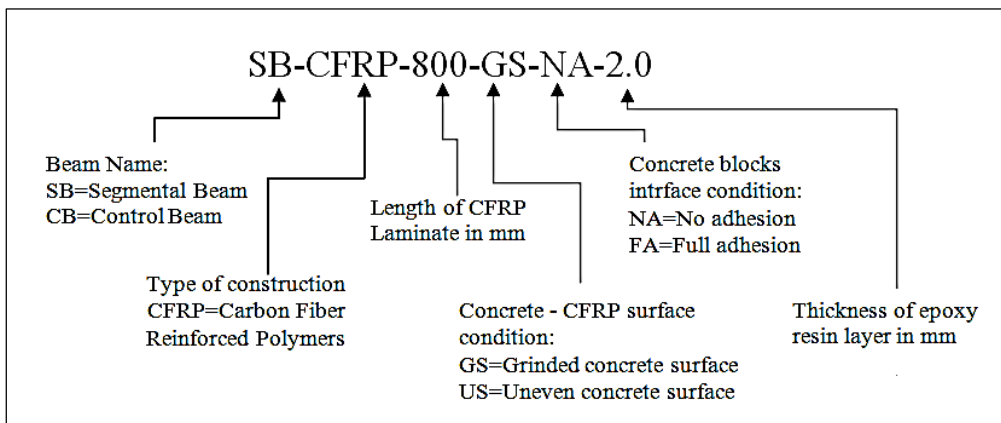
SB-CFRP-800-GS-NA-2.0

Beam Name:
SB=Segmental Beam
CB=Control Beam

Type of construction
CFRP=Carbon Fiber
Reinforced Polymers

Length of CFRP
Laminate in mm

Concrete - CFRP surface condition:
GS=Grinded concrete surface
US=Uneven concrete surface

Concrete blocks
intrface condition:
NA=No adhesion
FA=Full adhesion

Thickness of epoxy
resin layer in mm